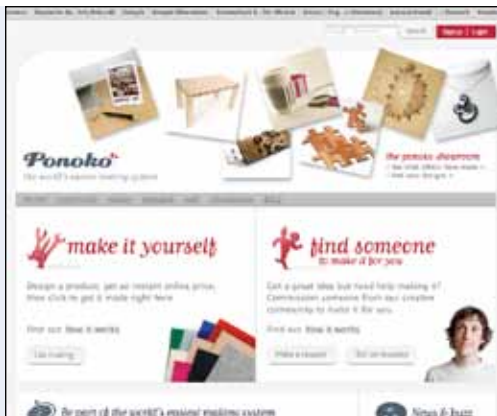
Search

Sign in | Login

Ponoko

the world's easiest making system

the ponoko showroom

make it yourself

Design a product, get an instant online price, then click to get it made right here.

Find out how it works

find someone

to make it for you

Get a great idea but need help making it? Commission someone from our creative community to make it for you.

Find out how it works

Be part of the world's easiest making system

News & buzz